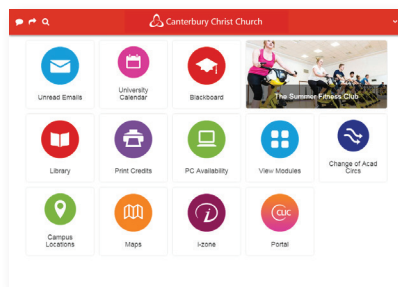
Canterbury Christ Church

Unread Emails

University Calendar

Blackboard

The Summer Fitness Club

Library

Print Credits

PC Availability

View Modules

Change of Acad Circs

Campus Locations

Maps

i-zone

CUC

Portal